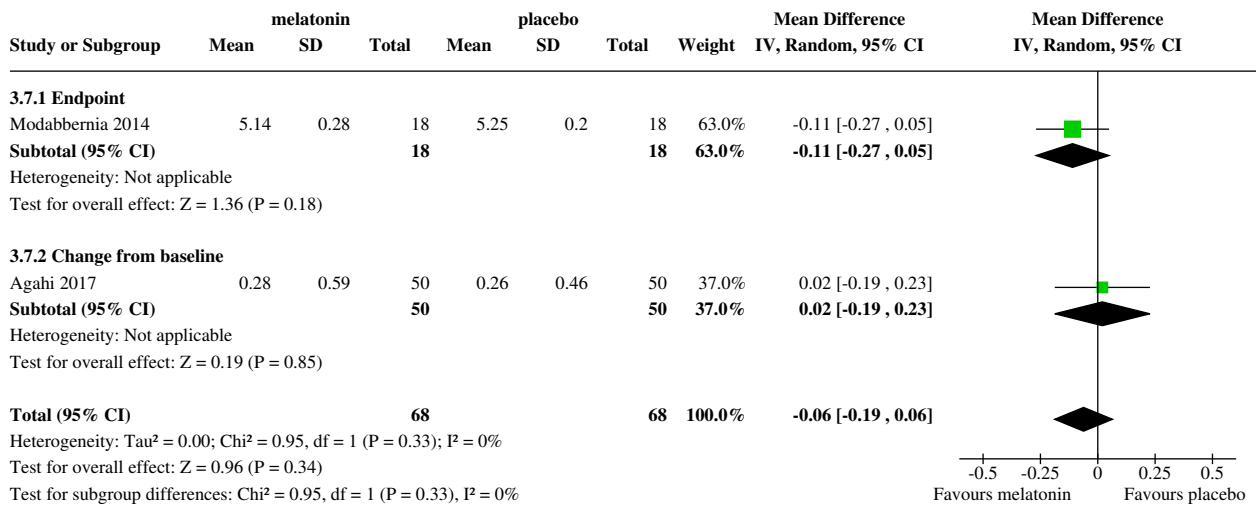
| Study or Subgroup | melatonin Mean | melatonin SD | melatonin Total | placebo Mean | placebo SD | placebo Total | Weight | Mean Difference IV, Random, 95% CI |
|---|---|---|---|---|---|---|---|---|
| **3.7.1 Endpoint** | | | | | | | | |
| Modabbernia 2014 | 5.14 | 0.28 | 18 | 5.25 | 0.2 | 18 | 63.0% | -0.11 [-0.27 , 0.05] |
| **Subtotal (95% CI)** | | | **18** | | | **18** | **63.0%** | **-0.11 [-0.27 , 0.05]** |
| Heterogeneity: Not applicable | | | | | | | | |
| Test for overall effect: Z = 1.36 (P = 0.18) | | | | | | | | |
| **3.7.2 Change from baseline** | | | | | | | | |
| Agahi 2017 | 0.28 | 0.59 | 50 | 0.26 | 0.46 | 50 | 37.0% | 0.02 [-0.19 , 0.23] |
| **Subtotal (95% CI)** | | | **50** | | | **50** | **37.0%** | **0.02 [-0.19 , 0.23]** |
| Heterogeneity: Not applicable | | | | | | | | |
| Test for overall effect: Z = 0.19 (P = 0.85) | | | | | | | | |
| **Total (95% CI)** | | | **68** | | | **68** | **100.0%** | **-0.06 [-0.19 , 0.06]** |

Heterogeneity: Tau² = 0.00; Chi² = 0.95, df = 1 (P = 0.33); I² = 0%
Test for overall effect: Z = 0.96 (P = 0.34)
Test for subgroup differences: Chi² = 0.95, df = 1 (P = 0.33), I² = 0%

Mean Difference
IV, Random, 95% CI

-0.5 -0.25 0 0.25 0.5
Favours melatonin Favours placebo